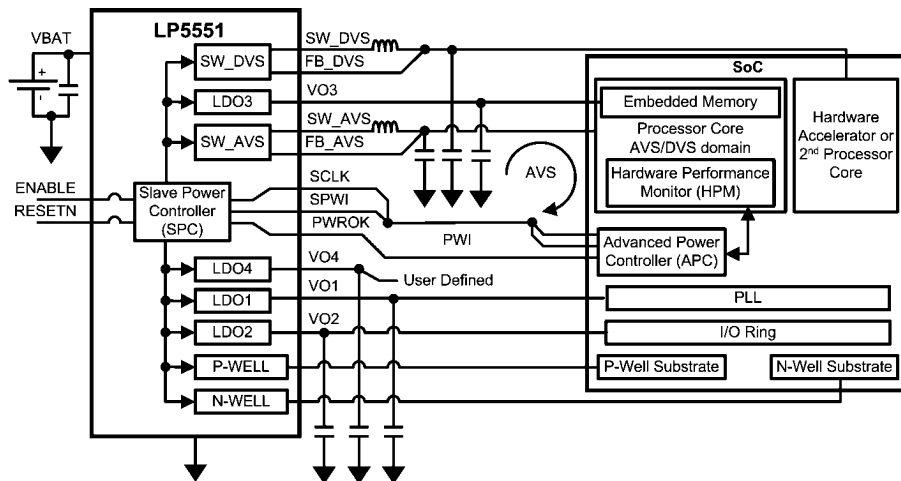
VBAT
LP5551
SW_DVS
LDO3
SW_AVS
Slave Power Controller (SPC)
ENABLE
RESETN
LDO4
LDO1
LDO2
P-WELL
N-WELL
SW_DVS
FB_DVS
VO3
SW_AVS
FB_AVS
SCLK
SPWI
PWROK
PWI
VO4
User Defined
VO1
VO2
AVS
SoC
Embedded Memory
Processor Core AVS/DVS domain
Hardware Performance Monitor (HPM)
Hardware Accelerator or 2$^{nd}$ Processor Core
Advanced Power Controller (APC)
PLL
I/O Ring
P-Well Substrate
N-Well Substrate